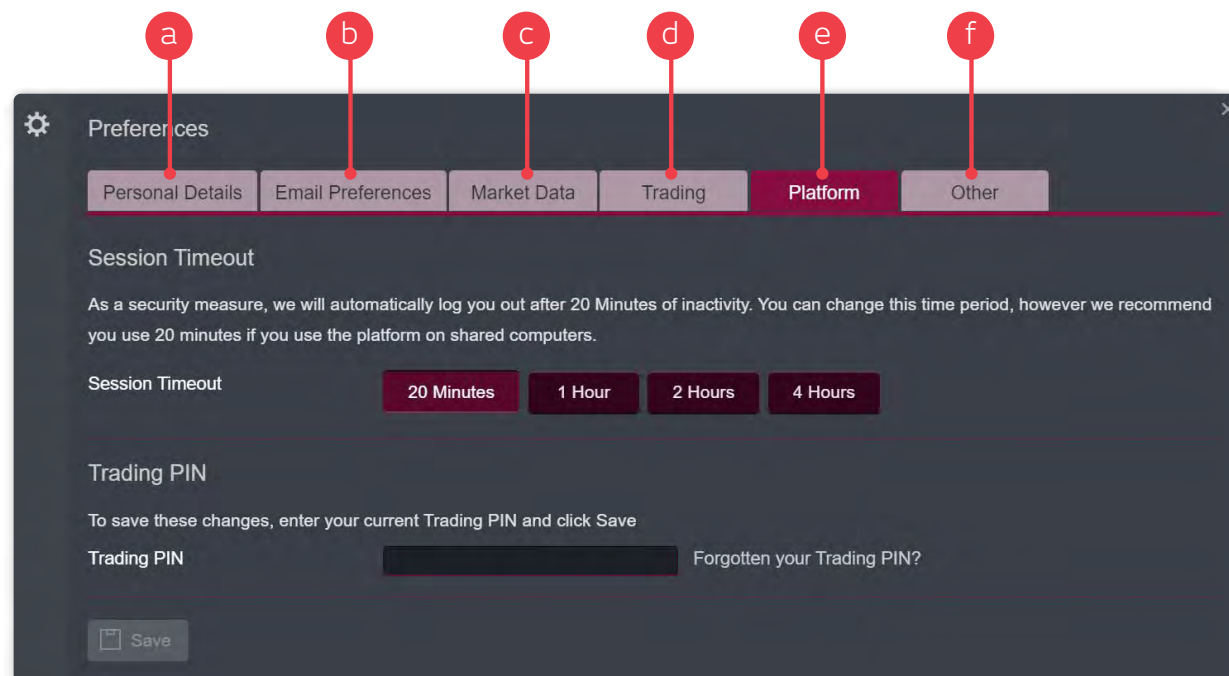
a b c d e f

Preferences

Personal Details | Email Preferences | Market Data | Trading | Platform | Other

Session Timeout

As a security measure, we will automatically log you out after 20 Minutes of inactivity. You can change this time period, however we recommend you use 20 minutes if you use the platform on shared computers.

Session Timeout

20 Minutes | 1 Hour | 2 Hours | 4 Hours

Trading PIN

To save these changes, enter your current Trading PIN and click Save

Trading PIN

Forgotten your Trading PIN?

Save